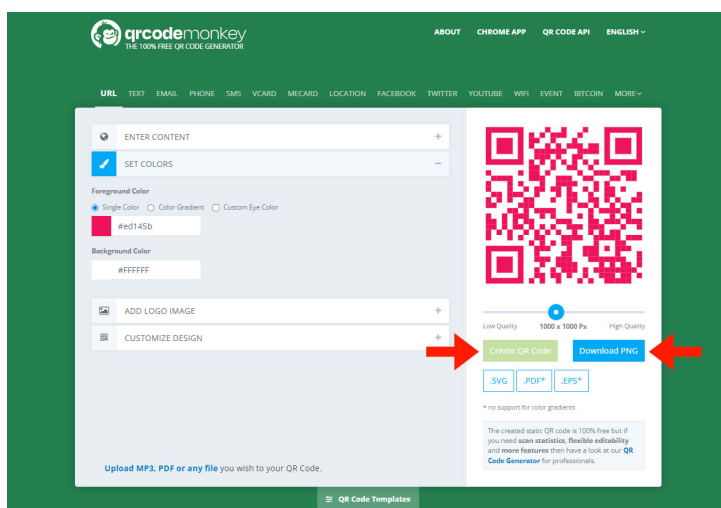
qrcodemonkey
THE 100% FREE QR CODE GENERATOR

ABOUT CHROME APP QR CODE API ENGLISH

URL TEXT EMAIL PHONE SMS VCARD MECARD LOCATION FACEBOOK TWITTER YOUTUBE WIFI EVENT BITCOIN MORE

ENTER CONTENT +

SET COLORS −

Foreground Color

Single Color Color Gradient Custom Eye Color

#ed145b

Background Color

#FFFFFF

ADD LOGO IMAGE +

CUSTOMIZE DESIGN +

Upload MP3, PDF or any file you wish to your QR Code.

Low Quality 1000 x 1000 Px High Quality

Create QR Code Download PNG

.SVG .PDF* .EPS*

* no support for color gradients

The created static QR code is 100% free but if you need scan statistics, flexible editability and more features then have a look at our QR Code Generator for professionals.

QR Code Templates